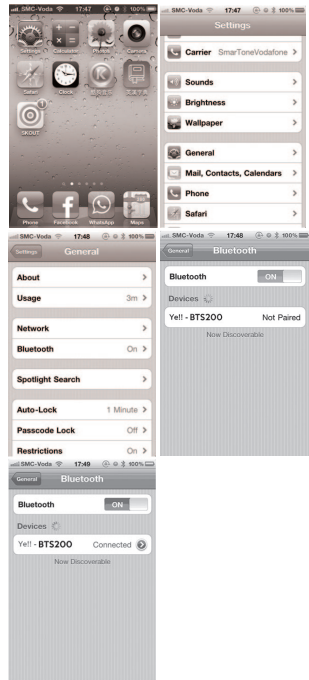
SMC-Voda 17:47 100%

Settings Calculator Photos Camera

Safari Clock

1

SKOUT

Phone Facebook WhatsApp Maps

SMC-Voda 17:47 100%

Settings

Carrier SmarToneVodafone >

Sounds >

Brightness >

Wallpaper >

General >

Mail, Contacts, Calendars >

Phone >

Safari >

SMC-Voda 17:48 100%

Settings General

About >

Usage 3m >

Network >

Bluetooth On >

Spotlight Search >

Auto-Lock 1 Minute >

Passcode Lock Off >

Restrictions On >

SMC-Voda 17:48 100%

General Bluetooth

Bluetooth ON

Devices

Ye!! - BTS200 Not Paired

Now Discoverable

SMC-Voda 17:49 100%

General Bluetooth

Bluetooth ON

Devices

Ye!! - BTS200 Connected

Now Discoverable